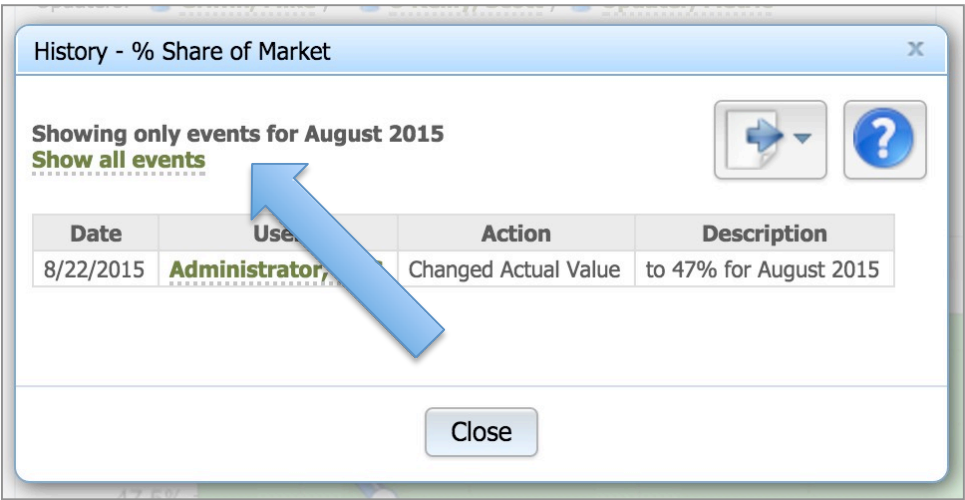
History - % Share of Market

x

Showing only events for August 2015
Show all events

| Date | Use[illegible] | Action | Description |
|---|---|---|---|
| 8/22/2015 | Administrator, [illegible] | Changed Actual Value | to 47% for August 2015 |

Close